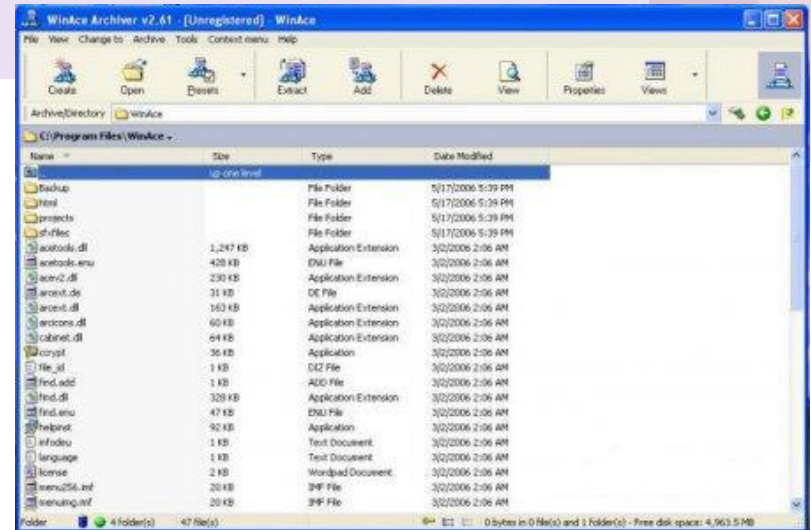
WinAce Archiver v2.61 - [Unregistered] - WinAce

File View Change to Archive Tools Context menu Help

Create Open Presets Extract Add Delete View Properties Views

Archive/Directory WinAce

C:\Program Files\WinAce

| Name | Size | Type | Date Modified |
|---|---|---|---|
| .. | up one level | | |
| Backup | | File Folder | 5/17/2006 5:39 PM |
| html | | File Folder | 5/17/2006 5:39 PM |
| projects | | File Folder | 5/17/2006 5:39 PM |
| sfxfiles | | File Folder | 5/17/2006 5:39 PM |
| acetools.dll | 1,247 KB | Application Extension | 3/2/2006 2:06 AM |
| acetools.enu | 428 KB | ENU File | 3/2/2006 2:06 AM |
| acev2.dll | 230 KB | Application Extension | 3/2/2006 2:06 AM |
| arcext.de | 31 KB | DE File | 3/2/2006 2:06 AM |
| arcext.dll | 163 KB | Application Extension | 3/2/2006 2:06 AM |
| arcicons.dll | 60 KB | Application Extension | 3/2/2006 2:06 AM |
| cabinet.dll | 64 KB | Application Extension | 3/2/2006 2:06 AM |
| ccrypt | 36 KB | Application | 3/2/2006 2:06 AM |
| file_id | 1 KB | DIZ File | 3/2/2006 2:06 AM |
| find.add | 1 KB | ADD File | 3/2/2006 2:06 AM |
| find.dll | 328 KB | Application Extension | 3/2/2006 2:06 AM |
| find.enu | 47 KB | ENU File | 3/2/2006 2:06 AM |
| helpinst | 92 KB | Application | 3/2/2006 2:06 AM |
| infodeu | 1 KB | Text Document | 3/2/2006 2:06 AM |
| language | 1 KB | Text Document | 3/2/2006 2:06 AM |
| license | 2 KB | Wordpad Document | 3/2/2006 2:06 AM |
| menu256.imf | 20 KB | IMF File | 3/2/2006 2:06 AM |
| menuimg.imf | 20 KB | IMF File | 3/2/2006 2:06 AM |

Folder 4 folder(s) 47 file(s) 0 bytes in 0 file(s) and 1 folder(s) - Free disk space: 4,963.5 MB